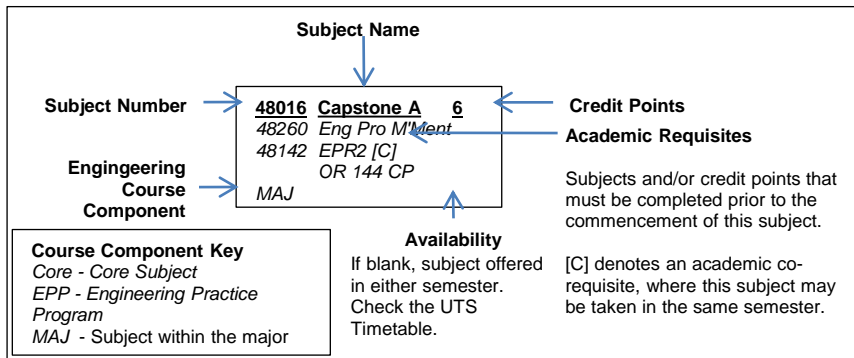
Subject Name

Subject Number

48016 Capstone A 6
48260 Eng Pro M'Ment
48142 EPR2 [C]
OR 144 CP
MAJ

Credit Points

Academic Requisites

Engingeering Course Component

Subjects and/or credit points that must be completed prior to the commencement of this subject.

[C] denotes an academic co-requisite, where this subject may be taken in the same semester.

Availability
If blank, subject offered in either semester. Check the UTS Timetable.

Course Component Key
Core - Core Subject
EPP - Engineering Practice Program
MAJ - Subject within the major